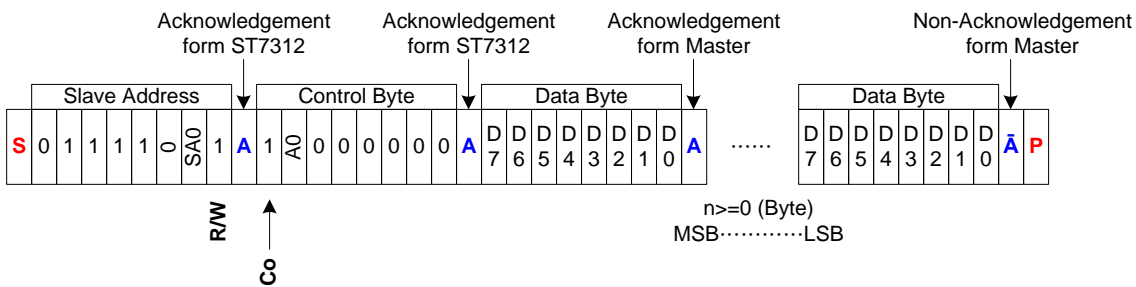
Acknowledgement form ST7312

Acknowledgement form ST7312

Acknowledgement form Master

Non-Acknowledgement form Master

| | Slave Address | | | | | | | | | Control Byte | | | | | | | | | Data Byte | | | | | | | | | | Data Byte | | | | | | | | | |
|---|---|---|---|---|---|---|---|---|---|---|---|---|---|---|---|---|---|---|---|---|---|---|---|---|---|---|---|---|---|---|---|---|---|---|---|---|---|---|
| S | 0 | 1 | 1 | 1 | 1 | 0 | SA0 | 1 | A | 1 | A0 | 0 | 0 | 0 | 0 | 0 | 0 | A | D7 | D6 | D5 | D4 | D3 | D2 | D1 | D0 | A | ...... | D7 | D6 | D5 | D4 | D3 | D2 | D1 | D0 | $\bar{A}$ | P |

R/W

Co

n>=0 (Byte)
MSB············LSB